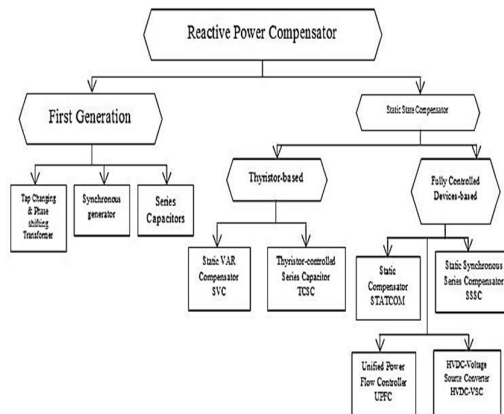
Reactive Power Compensator

First Generation

Static State Compensator

Tap Changing & Phase shifting Transformer

Synchronous generator

Series Capacitors

Thyristor-based

Fully Controlled Devices-based

Static VAR Compensator SVC

Thyristor-controlled Series Capacitor TCSC

Static Compensator STATCOM

Static Synchronous Series Compensator SSSC

Unified Power Flow Controller UPFC

HVDC-Voltage Source Converter HVDC-VSC